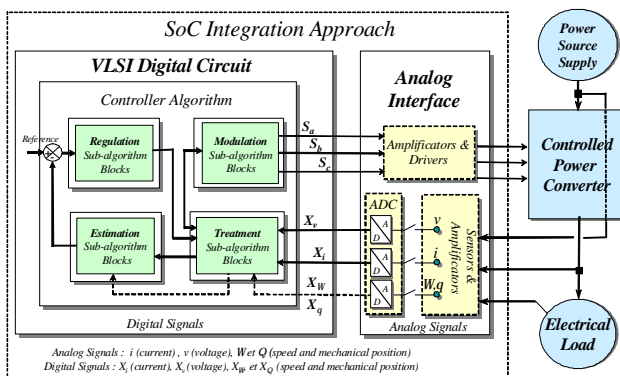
SoC Integration Approach

VLSI Digital Circuit

Controller Algorithm

Reference

Regulation
Sub-algorithm
Blocks

Modulation
Sub-algorithm
Blocks

$S_a$
$S_b$
$S_c$

Estimation
Sub-algorithm
Blocks

Treatment
Sub-algorithm
Blocks

$X_v$
$X_i$
$X_W$
$X_q$

Digital Signals

Analog
Interface

Amplificators &
Drivers

ADC

A
D
A
D
A
D

v
i
W,q

Sensors &
Amplificators

Analog Signals

Power
Source
Supply

Controlled
Power
Converter

Electrical
Load

Analog Signals : i (current) , v (voltage), W et Q (speed and mechanical position)
Digital Signals : $X_i$ (current), $X_v$ (voltage), $X_W$ et $X_Q$ (speed and mechanical position)